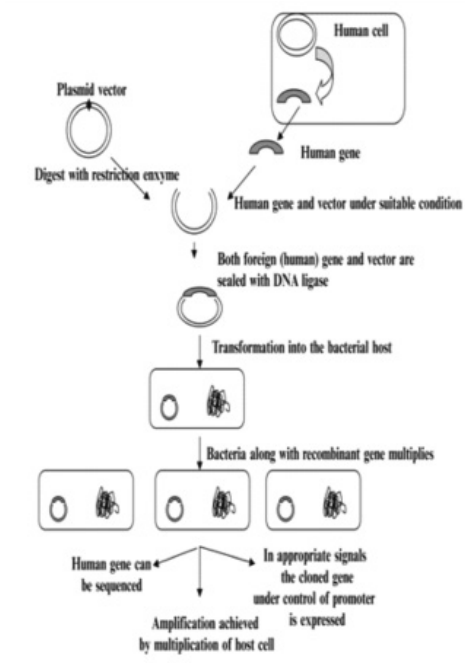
Human cell

Plasmid vector

Human gene

Digest with restriction enxyme

Human gene and vector under suitable condition

Both foreign (human) gene and vector are sealed with DNA ligase

Transformation into the bacterial host

Bacteria along with recombinant gene multiplies

Human gene can be sequenced

In appropriate signals the cloned gene under control of promoter is expressed

Amplification achieved by multiplication of host cell